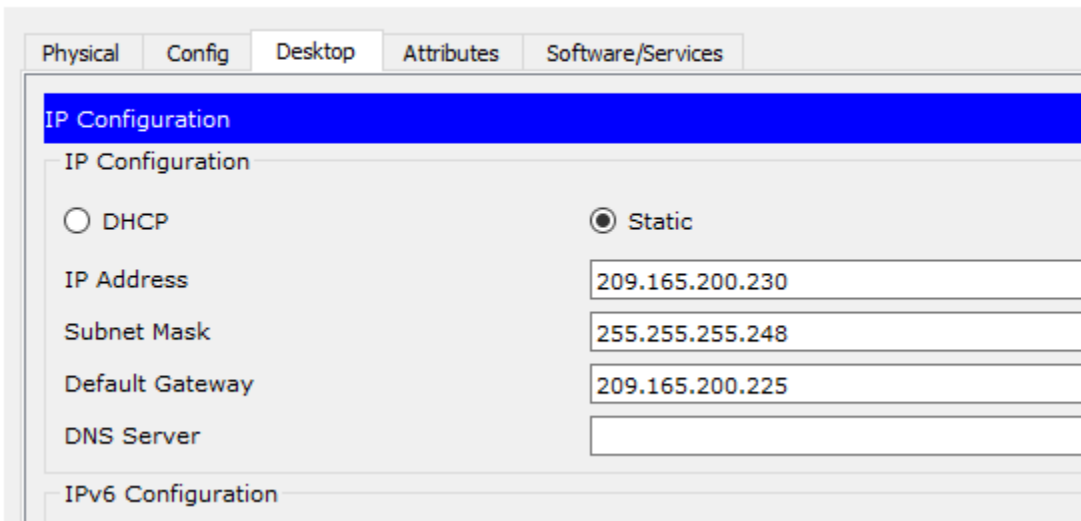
Physical | Config | Desktop | Attributes | Software/Services

IP Configuration

IP Configuration

DHCP

Static

IP Address 209.165.200.230

Subnet Mask 255.255.255.248

Default Gateway 209.165.200.225

DNS Server

IPv6 Configuration